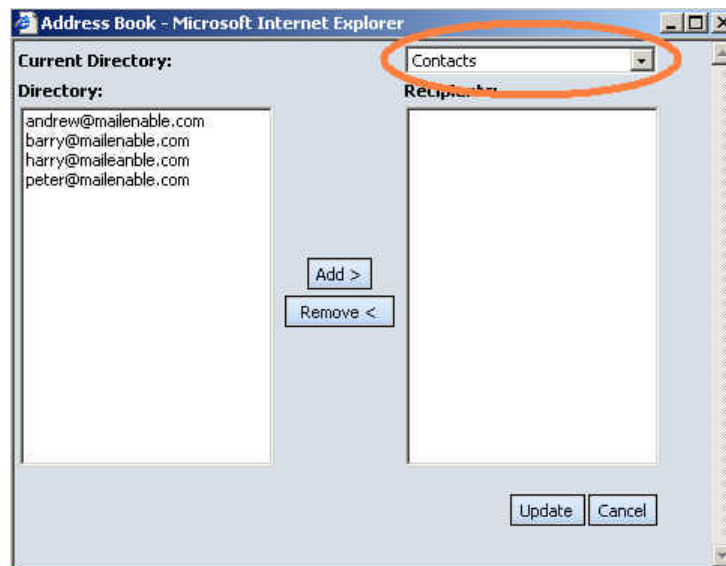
Address Book - Microsoft Internet Explorer

Current Directory:

Contacts

Directory:

Recipients:

andrew@mailenable.com
barry@mailenable.com
harry@maileanble.com
peter@mailenable.com

Add >

Remove <

Update

Cancel